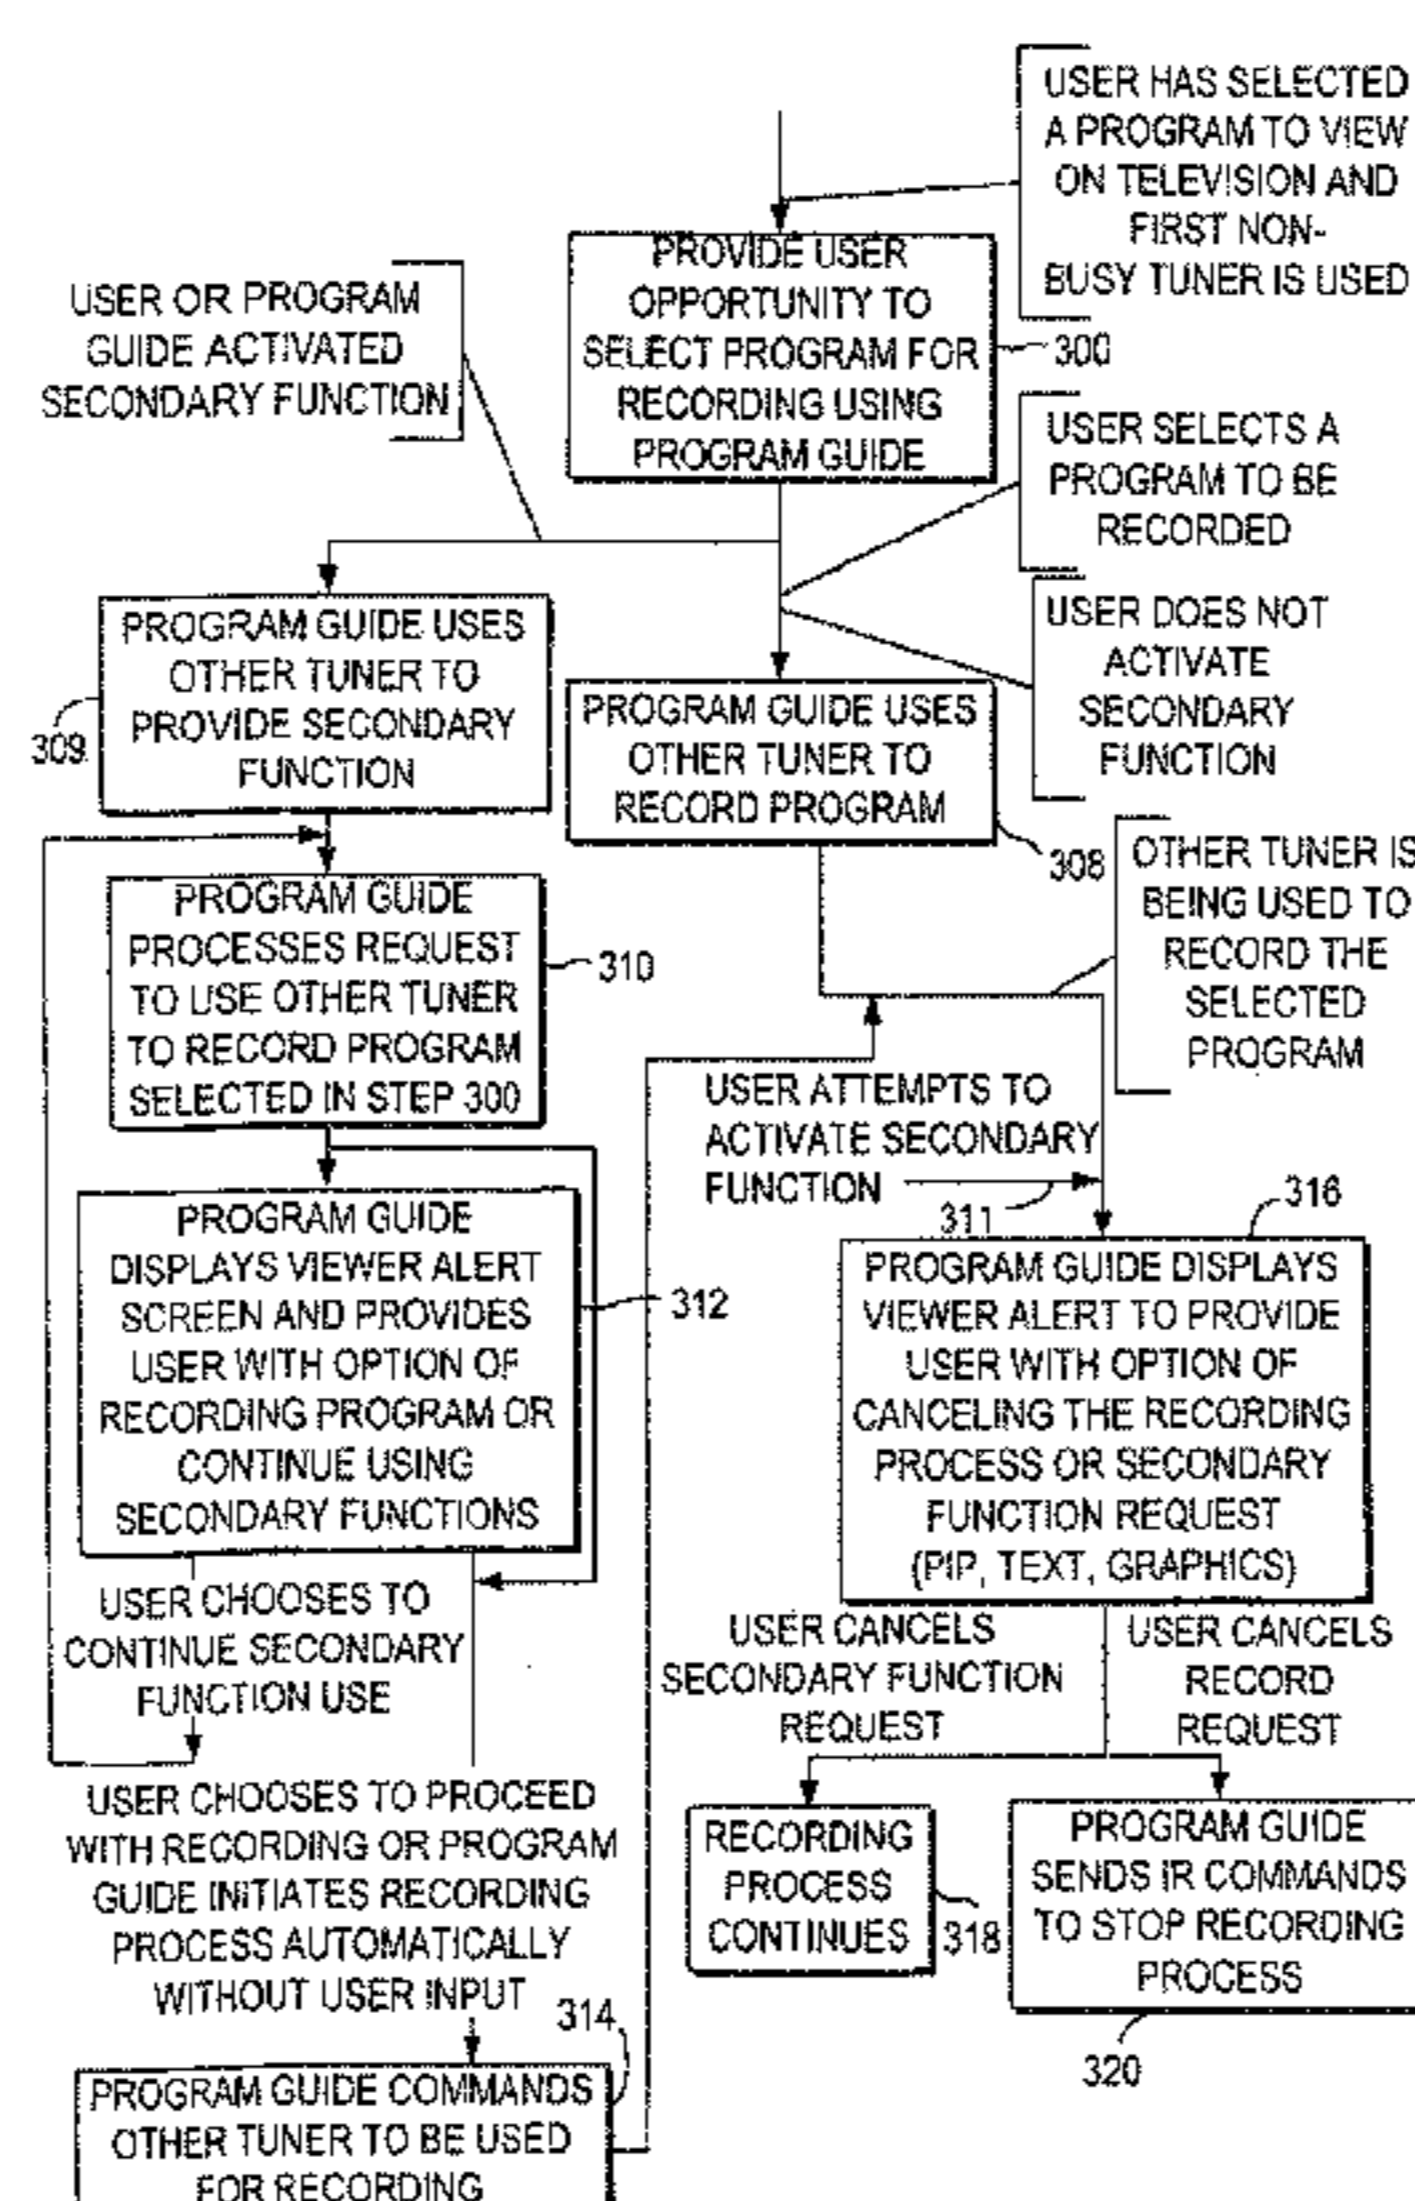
USER HAS SELECTED A PROGRAM TO VIEW ON TELEVISION AND FIRST NON-BUSY TUNER IS USED

PROVIDE USER OPPORTUNITY TO SELECT PROGRAM FOR RECORDING USING PROGRAM GUIDE

300

USER OR PROGRAM GUIDE ACTIVATED SECONDARY FUNCTION

USER SELECTS A PROGRAM TO BE RECORDED

USER DOES NOT ACTIVATE SECONDARY FUNCTION

PROGRAM GUIDE USES OTHER TUNER TO PROVIDE SECONDARY FUNCTION

309

PROGRAM GUIDE USES OTHER TUNER TO RECORD PROGRAM

308

OTHER TUNER IS BEING USED TO RECORD THE SELECTED PROGRAM

PROGRAM GUIDE PROCESSES REQUEST TO USE OTHER TUNER TO RECORD PROGRAM SELECTED IN STEP 300

310

USER ATTEMPTS TO ACTIVATE SECONDARY FUNCTION

311

316

PROGRAM GUIDE DISPLAYS VIEWER ALERT SCREEN AND PROVIDES USER WITH OPTION OF RECORDING PROGRAM OR CONTINUE USING SECONDARY FUNCTIONS

312

PROGRAM GUIDE DISPLAYS VIEWER ALERT TO PROVIDE USER WITH OPTION OF CANCELING THE RECORDING PROCESS OR SECONDARY FUNCTION REQUEST (PIP, TEXT, GRAPHICS)

USER CHOOSES TO CONTINUE SECONDARY FUNCTION USE

USER CANCELS SECONDARY FUNCTION REQUEST

USER CANCELS RECORD REQUEST

USER CHOOSES TO PROCEED WITH RECORDING OR PROGRAM GUIDE INITIATES RECORDING PROCESS AUTOMATICALLY WITHOUT USER INPUT

RECORDING PROCESS CONTINUES

318

PROGRAM GUIDE SENDS IR COMMANDS TO STOP RECORDING PROCESS

314

320

PROGRAM GUIDE COMMANDS OTHER TUNER TO BE USED FOR RECORDING